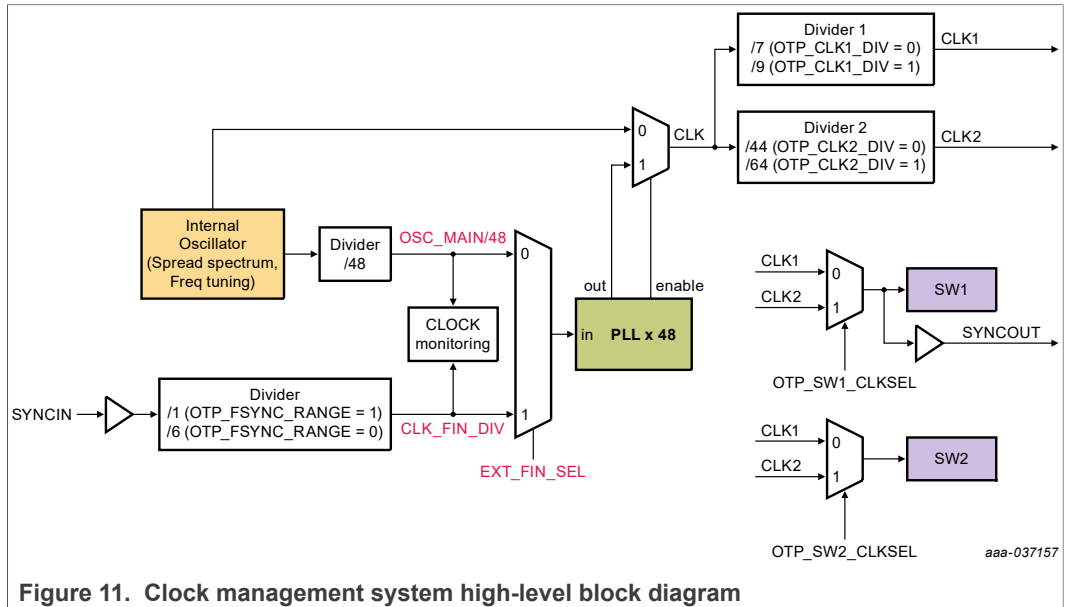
Divider 1
/7 (OTP_CLK1_DIV = 0)
/9 (OTP_CLK1_DIV = 1)

CLK1

0
1
CLK

Divider 2
/44 (OTP_CLK2_DIV = 0)
/64 (OTP_CLK2_DIV = 1)

CLK2

Internal Oscillator (Spread spectrum, Freq tuning)

Divider /48

OSC_MAIN/48

0

CLOCK monitoring

out
enable

in
PLL x 48

CLK1
0
CLK2
1
SW1

SYNCOUT

OTP_SW1_CLKSEL

SYNCIN

Divider
/1 (OTP_FSYNC_RANGE = 1)
/6 (OTP_FSYNC_RANGE = 0)

CLK_FIN_DIV

1

EXT_FIN_SEL

CLK1
0
CLK2
1
SW2

OTP_SW2_CLKSEL

aaa-037157

Figure 11. Clock management system high-level block diagram